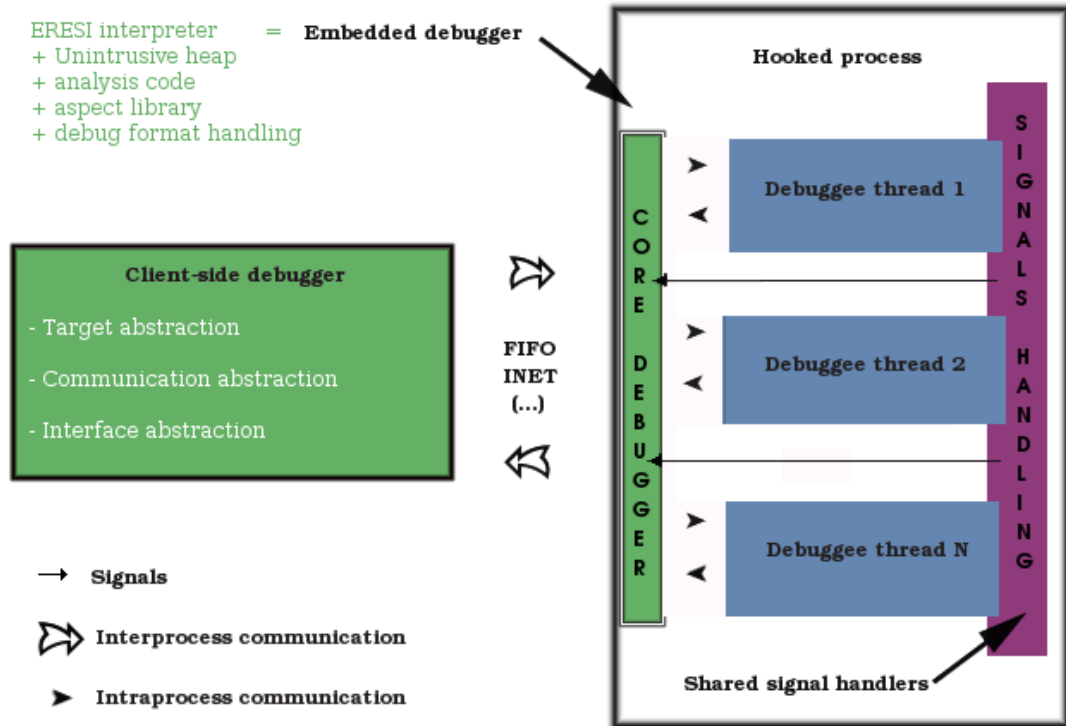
ERESI interpreter
+ Unintrusive heap
+ analysis code
+ aspect library
+ debug format handling

= Embedded debugger

Hooked process

CORE DEBUGGER

SIGNALS HANDLING

Debuggee thread 1

Debuggee thread 2

Debuggee thread N

Client-side debugger

- Target abstraction

- Communication abstraction

- Interface abstraction

FIFO
INET
(...)

Signals

Interprocess communication

Intraprocess communication

Shared signal handlers